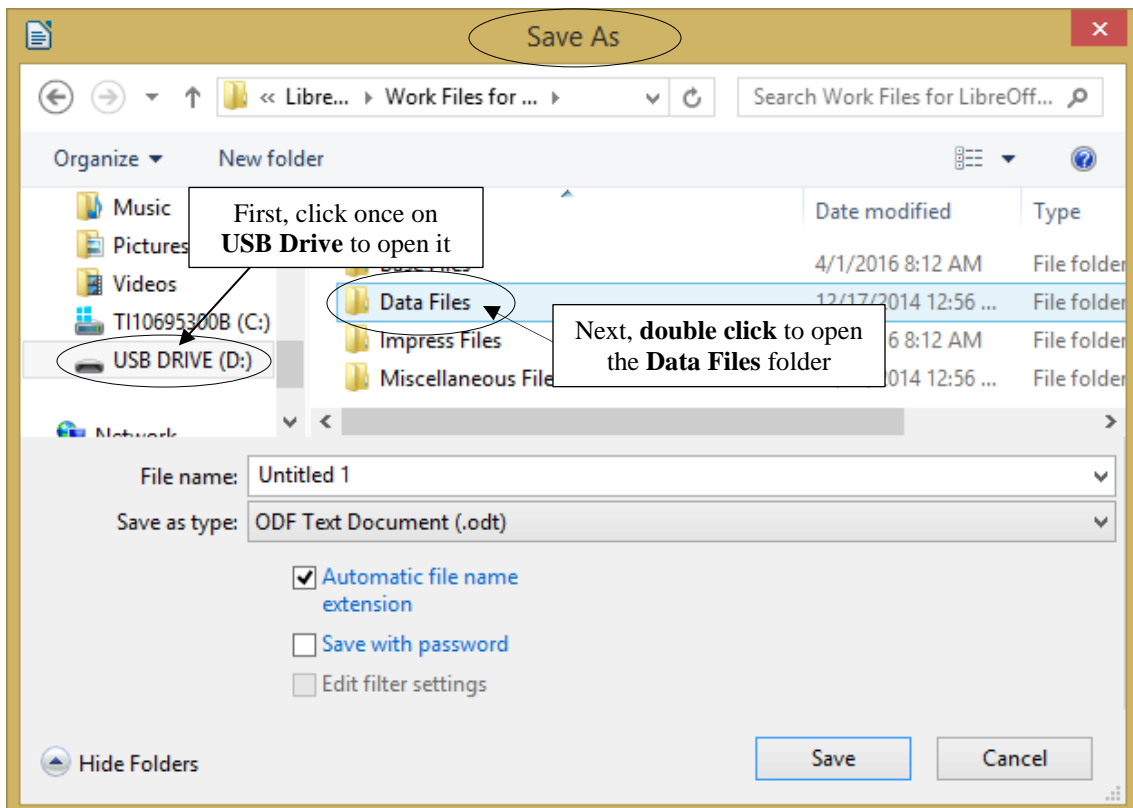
Save As

« Libre... ▸ Work Files for ... ▸

Search Work Files for LibreOff...

Organize ▾ New folder

Music
Pictures
Videos
TI10695300B (C:)
USB DRIVE (D:)
Network

First, click once on **USB Drive** to open it

Date modified | Type
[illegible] | 4/1/2016 8:12 AM | File folder
Data Files | 12/17/2014 12:56 ... | File folder
Impress Files | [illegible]6 8:12 AM | File folder
Miscellaneous File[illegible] | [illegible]2014 12:56 ... | File folder

Next, **double click** to open the **Data Files** folder

File name: Untitled 1
Save as type: ODF Text Document (.odt)

Automatic file name extension
Save with password
Edit filter settings

Hide Folders

Save
Cancel